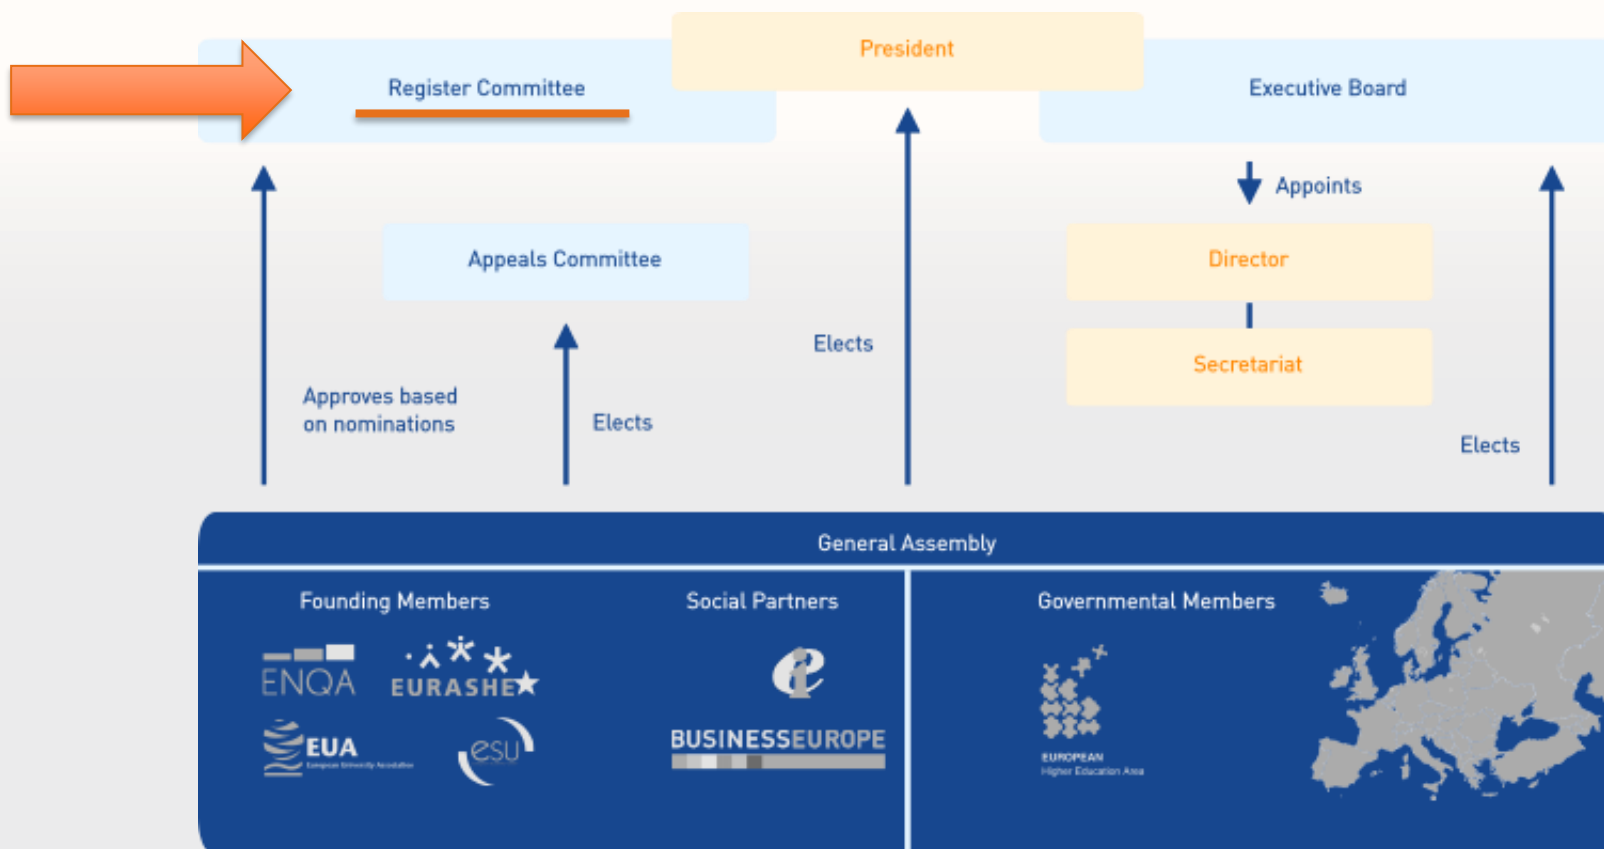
Register Committee

President

Executive Board

Appoints

Appeals Committee

Director

Secretariat

Elects

Approves based on nominations

Elects

Elects

General Assembly

Founding Members

Social Partners

Governmental Members

ENQA

EURASHE

EUA

European University Association

esu

BUSINESSEUROPE

EUROPEAN Higher Education Area